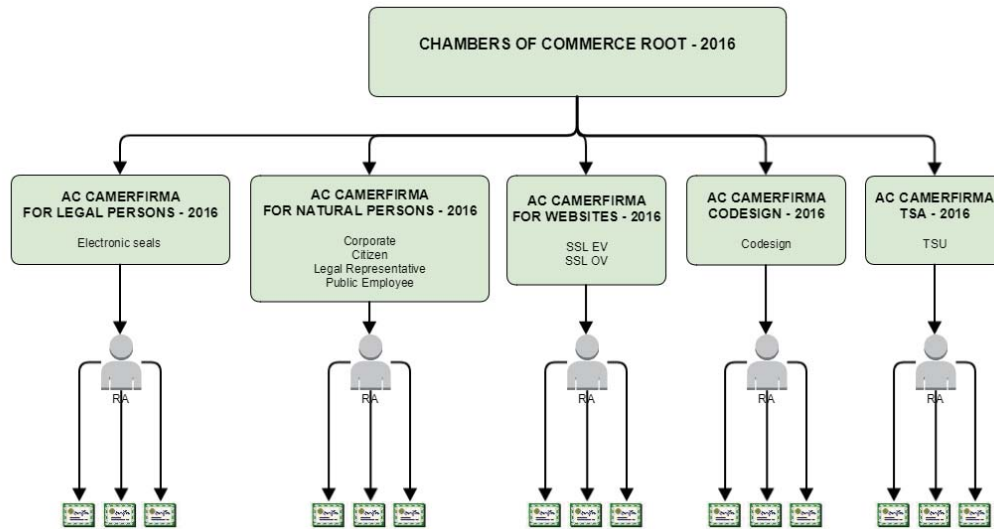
CHAMBERS OF COMMERCE ROOT - 2016

AC CAMERFIRMA FOR LEGAL PERSONS - 2016

Electronic seals

AC CAMERFIRMA FOR NATURAL PERSONS - 2016

Corporate
Citizen
Legal Representative
Public Employee

AC CAMERFIRMA FOR WEBSITES - 2016

SSL EV
SSL OV

AC CAMERFIRMA CODESIGN - 2016

Codesign

AC CAMERFIRMA TSA - 2016

TSU

RA

RA

RA

RA

RA